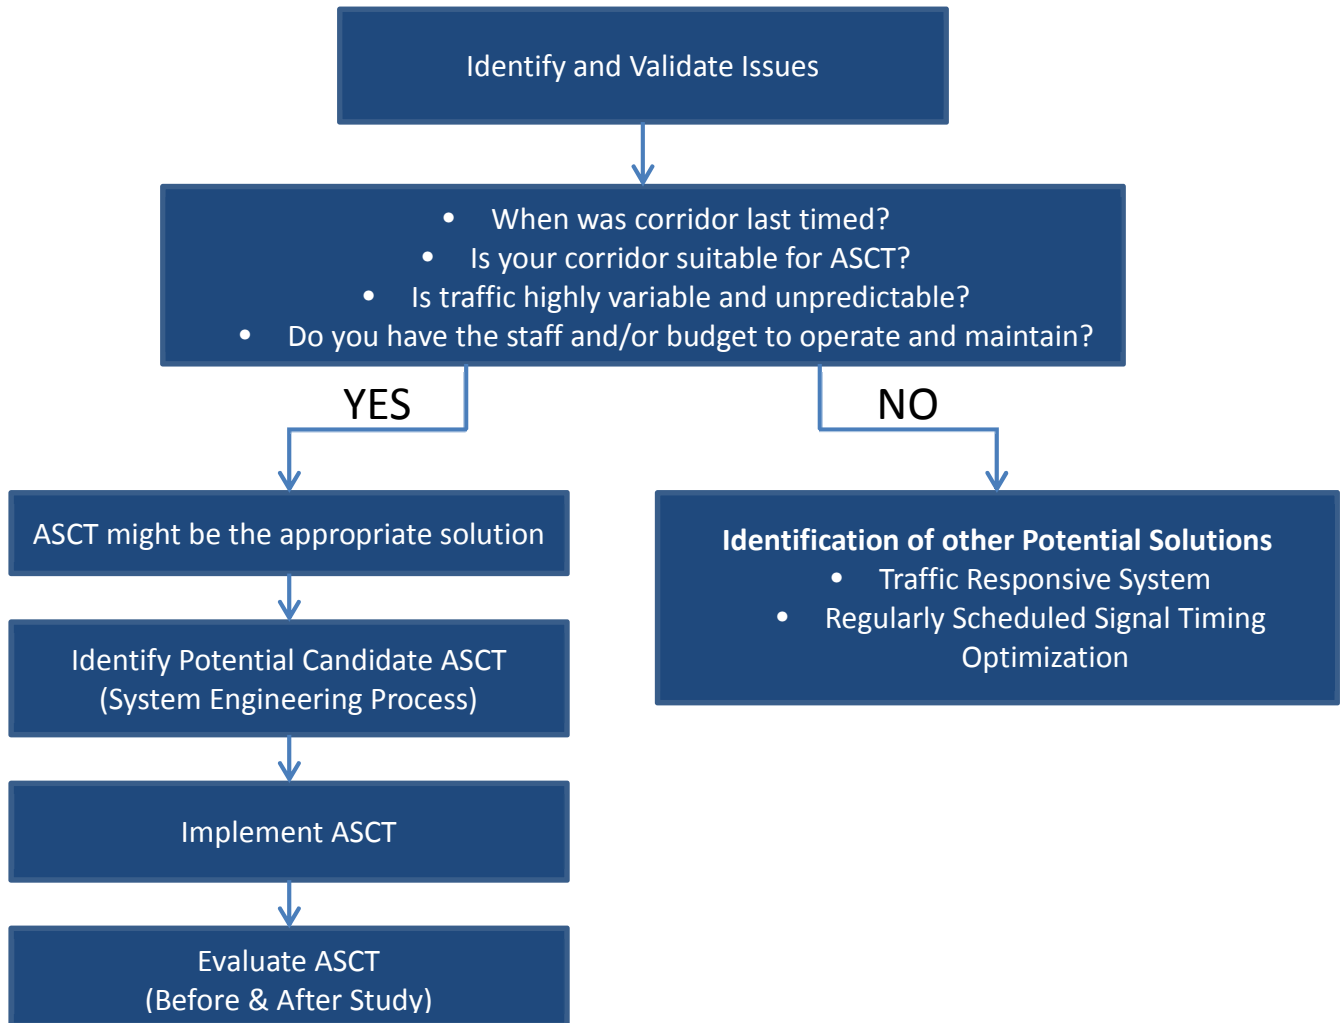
Identify and Validate Issues

- When was corridor last timed?
- Is your corridor suitable for ASCT?
- Is traffic highly variable and unpredictable?
- Do you have the staff and/or budget to operate and maintain?

YES

NO

ASCT might be the appropriate solution

Identify Potential Candidate ASCT (System Engineering Process)

Implement ASCT

Evaluate ASCT (Before & After Study)

**Identification of other Potential Solutions**
- Traffic Responsive System
- Regularly Scheduled Signal Timing Optimization